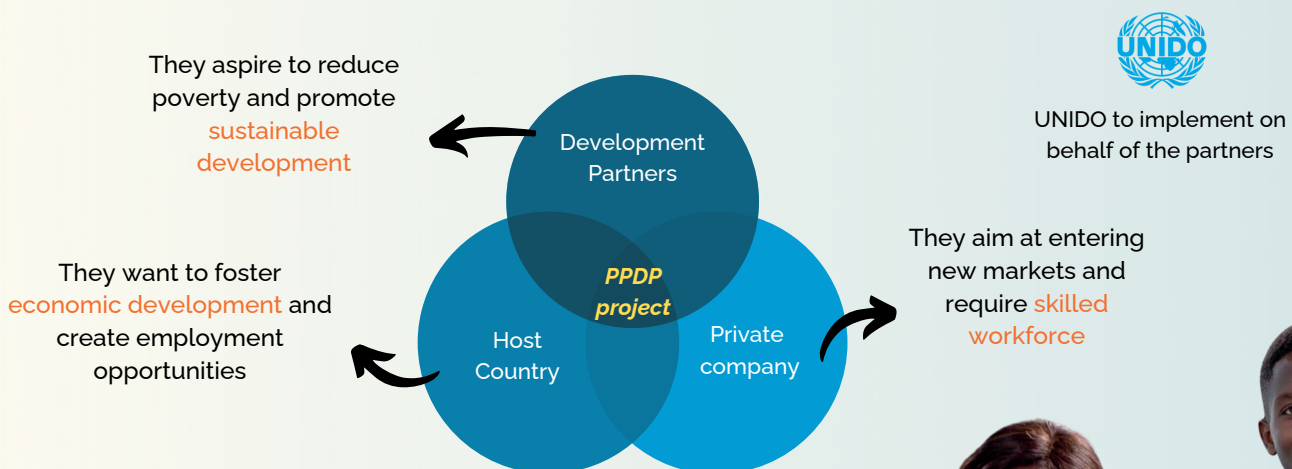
They aspire to reduce poverty and promote sustainable development

Development Partners

UNIDO

UNIDO to implement on behalf of the partners

They aim at entering new markets and require skilled workforce

They want to foster economic development and create employment opportunities

PPDP project

Host Country

Private company